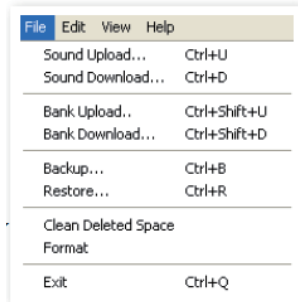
File Edit View Help

Sound Upload... Ctrl+U
Sound Download... Ctrl+D

Bank Upload.. Ctrl+Shift+U
Bank Download... Ctrl+Shift+D

Backup... Ctrl+B
Restore... Ctrl+R

Clean Deleted Space
Format

Exit Ctrl+Q